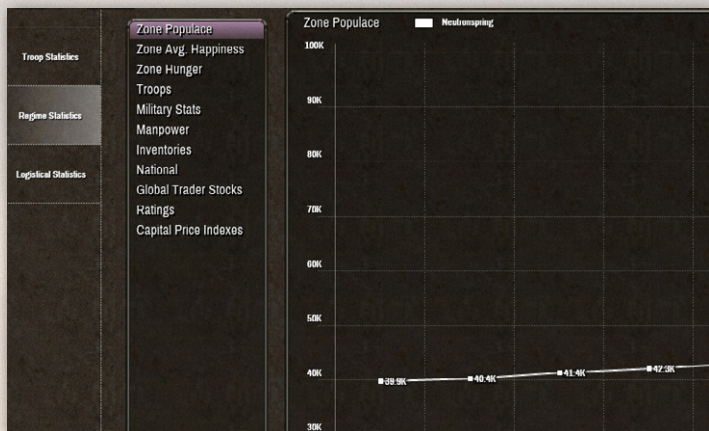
Troop Statistics

Regime Statistics

Logistical Statistics

Zone Populace
Zone Avg. Happiness
Zone Hunger
Troops
Military Stats
Manpower
Inventories
National
Global Trader Stocks
Ratings
Capital Price Indexes

Zone Populace

Neutronspring

100K

90K

80K

70K

60K

50K

40K

30K

39.9K

40.4K

41.4K

42.3K